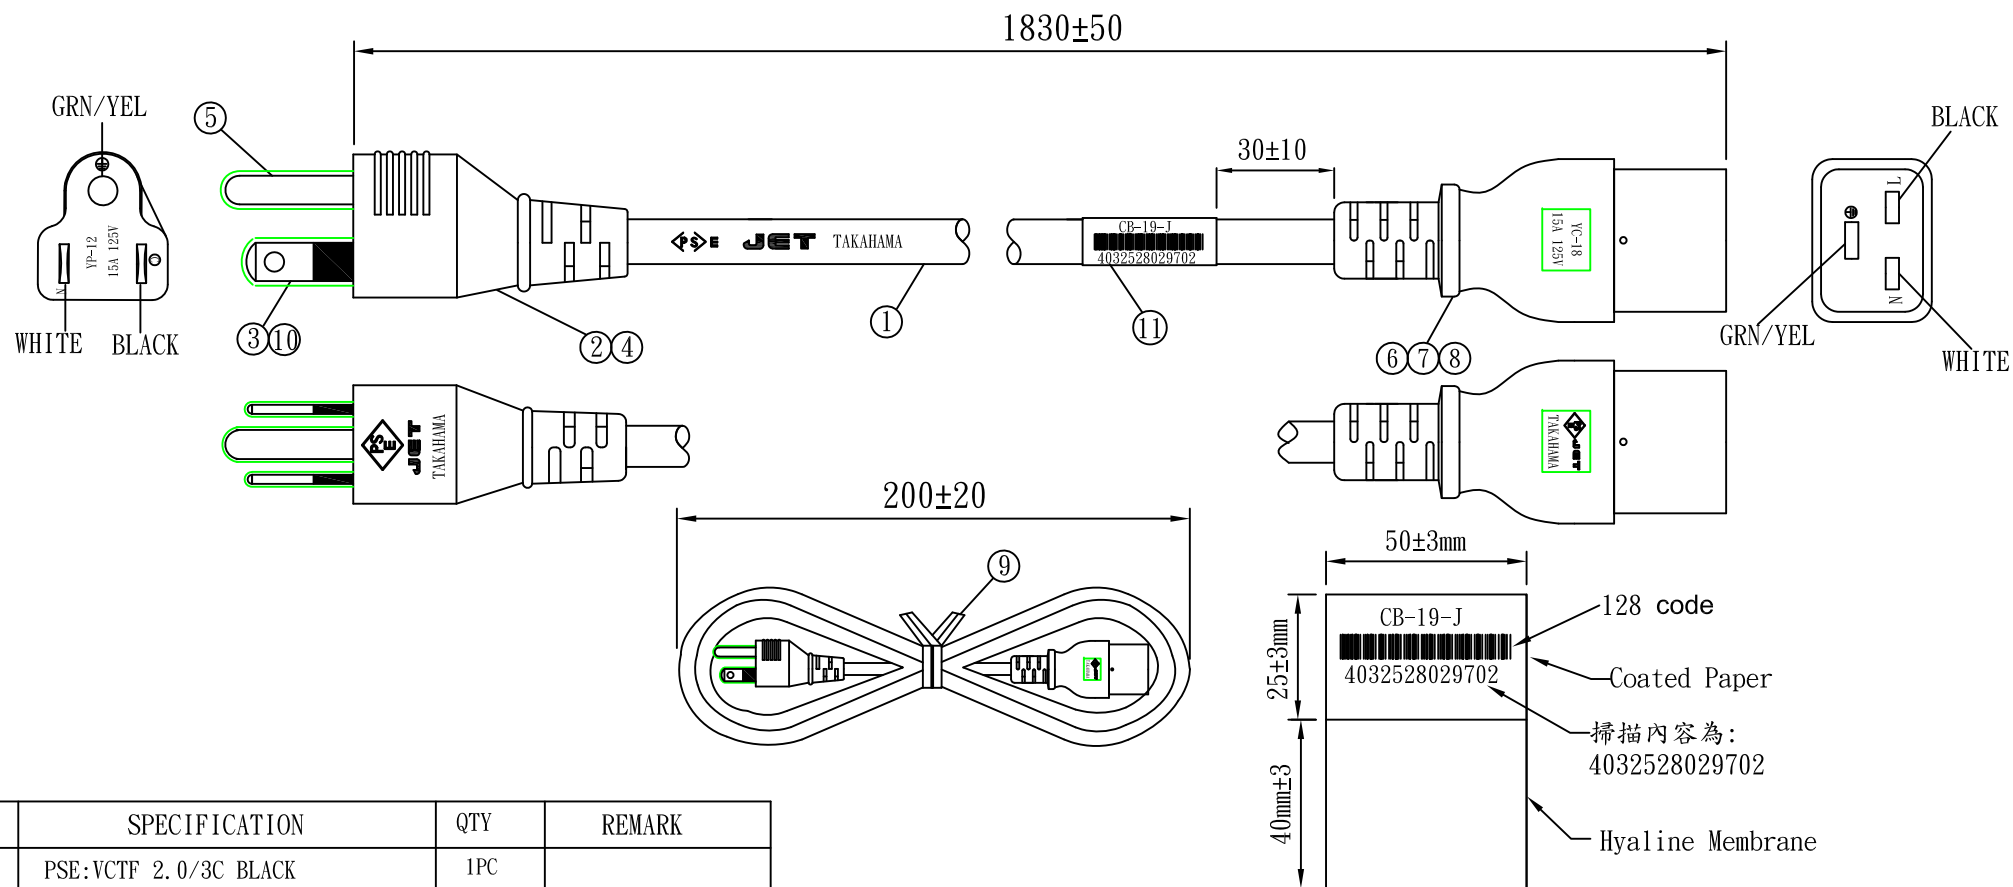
1830±50

GRN/YEL
⑤
YP-12
15A 125V
WHITE
BLACK
③⑩
②④
PS E JET TAKAHAMA
①
30±10
CB-19-J
4032528029702
⑪
YC-18
15A 125V
⑥⑦⑧
BLACK
L
N
GRN/YEL
WHITE

PS E JET TAKAHAMA
TAKAHAMA PS E JET

200±20
⑨

50±3mm
25±3mm
CB-19-J
4032528029702
128 code
Coated Paper
掃描內容為:
4032528029702
40mm±3
Hyaline Membrane

| SPECIFICATION | QTY | REMARK |
|---|---|---|
| PSE:VCTF 2.0/3C BLACK | 1PC | |